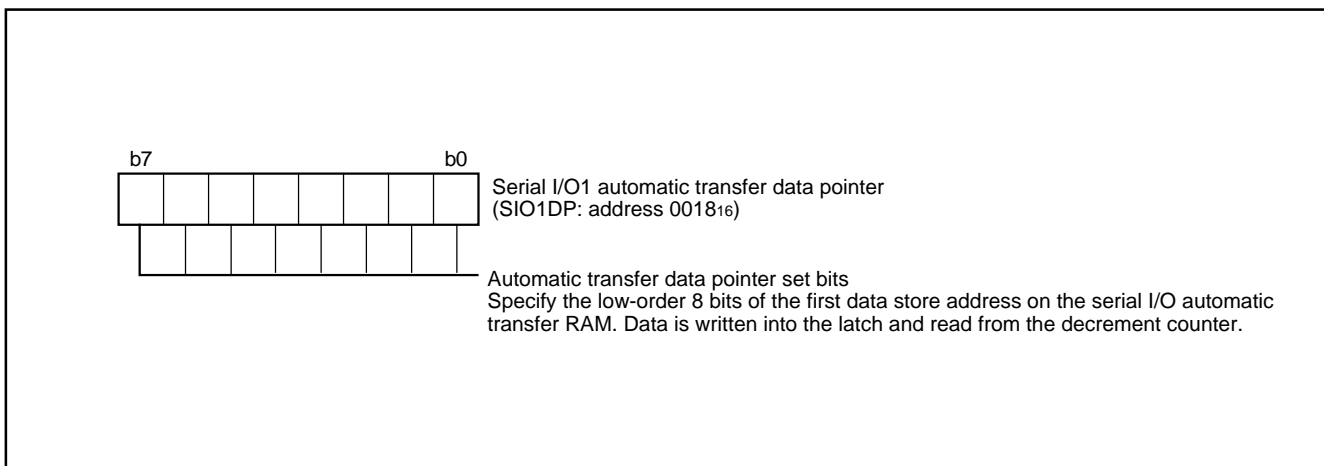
b7 b0

Serial I/O1 automatic transfer data pointer (SIO1DP: address $0018_{16}$)

Automatic transfer data pointer set bits
Specify the low-order 8 bits of the first data store address on the serial I/O automatic transfer RAM. Data is written into the latch and read from the decrement counter.